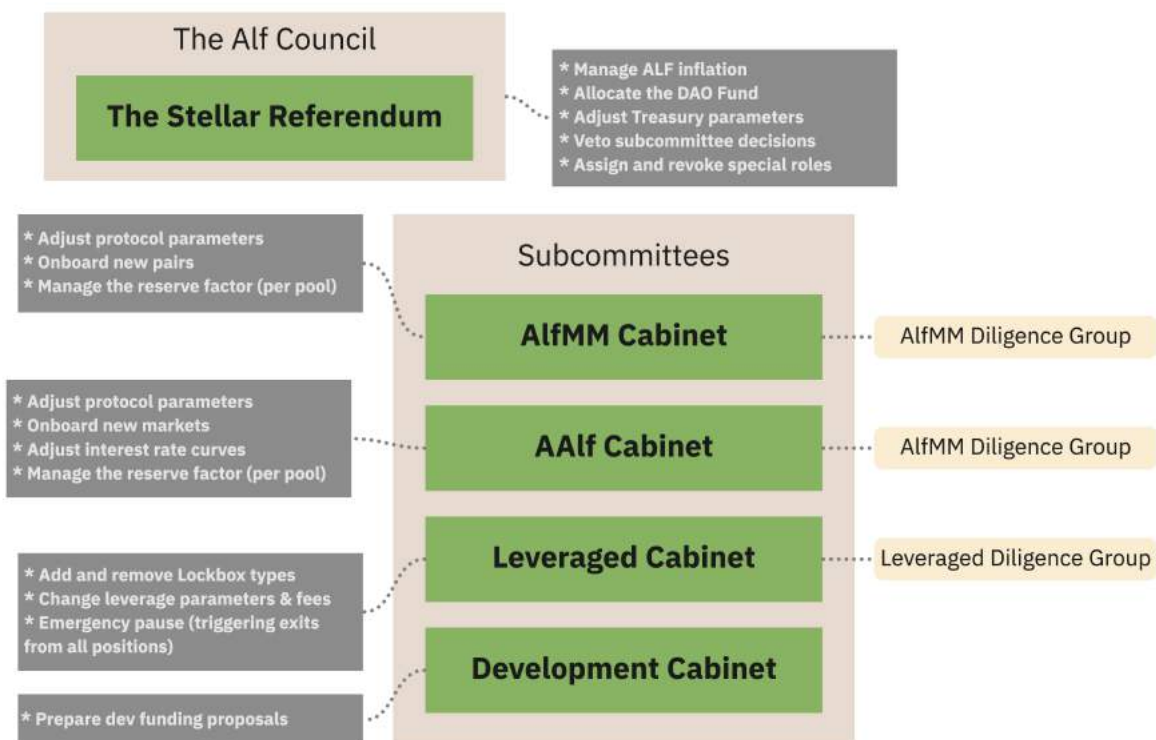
The Alf Council

The Stellar Referendum

* Manage ALF inflation
* Allocate the DAO Fund
* Adjust Treasury parameters
* Veto subcommittee decisions
* Assign and revoke special roles

* Adjust protocol parameters
* Onboard new pairs
* Manage the reserve factor (per pool)

Subcommittees

AlfMM Cabinet

AlfMM Diligence Group

* Adjust protocol parameters
* Onboard new markets
* Adjust interest rate curves
* Manage the reserve factor (per pool)

AAlf Cabinet

AlfMM Diligence Group

* Add and remove Lockbox types
* Change leverage parameters & fees
* Emergency pause (triggering exits from all positions)

Leveraged Cabinet

Leveraged Diligence Group

Development Cabinet

* Prepare dev funding proposals